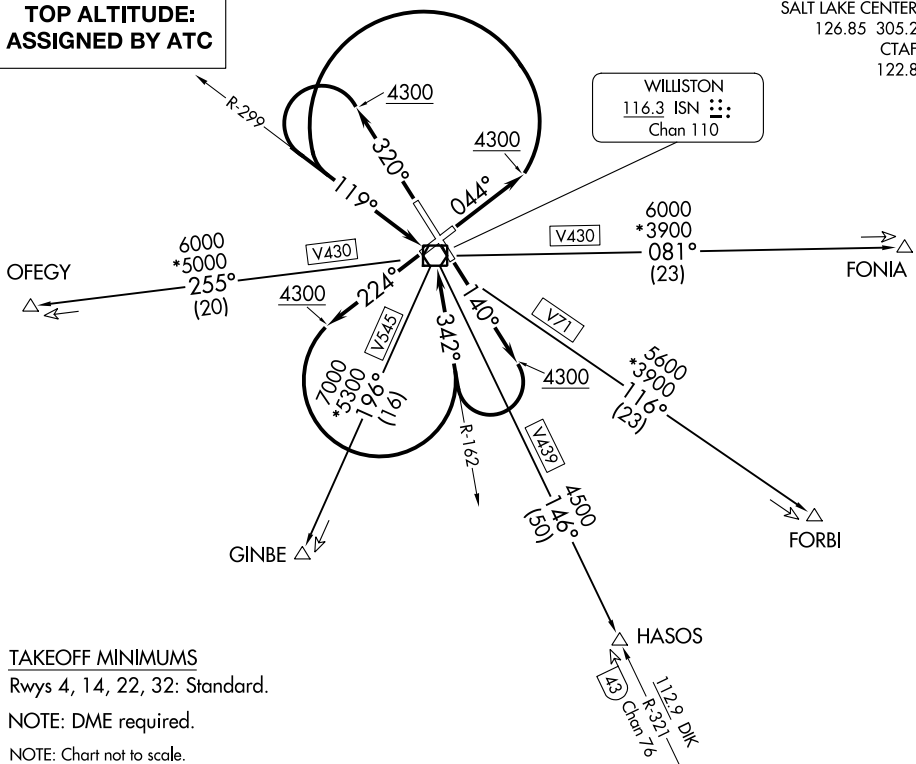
TOP ALTITUDE:
ASSIGNED BY ATC

SALT LAKE CENTER
126.85 305.2
CTAF
122.8

WILLISTON
116.3 ISN
Chan 110

R-299
4300
320°
4300
044°
119°

6000
*5000
255°
(20)
OFEGY

V430

6000
*3900
081°
(23)
FONIA

V430

4300
224°
V545
7000
*5300
196°
(16)

342°
140°
V71
4300
5600
*3900
116°
(23)

R-162
V439
4500
146°
(50)

GINBE
FORBI
HASOS

43
112.9 DIK
R-321
Chan 76

TAKEOFF MINIMUMS
Rwys 4, 14, 22, 32: Standard.
NOTE: DME required.
NOTE: Chart not to scale.